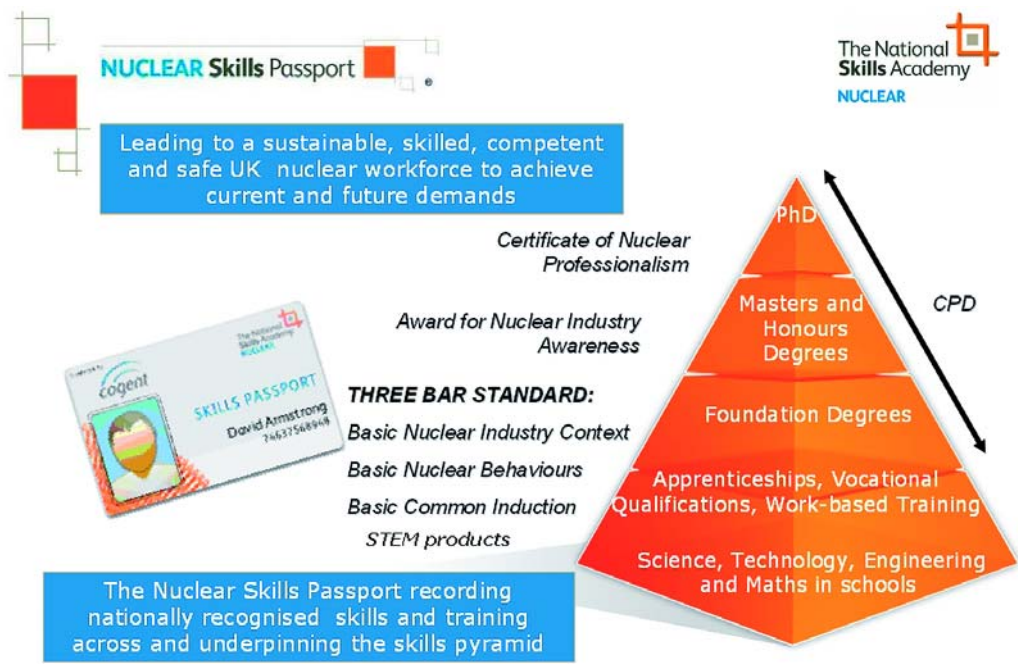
NUCLEAR Skills Passport

The National Skills Academy
NUCLEAR

Leading to a sustainable, skilled, competent and safe UK nuclear workforce to achieve current and future demands

Certificate of Nuclear Professionalism

Award for Nuclear Industry Awareness

THREE BAR STANDARD:
Basic Nuclear Industry Context
Basic Nuclear Behaviours
Basic Common Induction
STEM products

The National Skills Academy NUCLEAR
cogent
SKILLS PASSPORT
David Armstrong
74637568948

PhD

Masters and Honours Degrees

Foundation Degrees

Apprenticeships, Vocational Qualifications, Work-based Training

Science, Technology, Engineering and Maths in schools

CPD

The Nuclear Skills Passport recording nationally recognised skills and training across and underpinning the skills pyramid